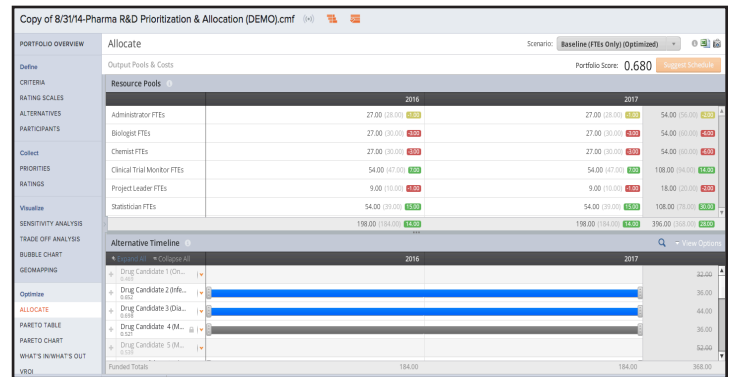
Copy of 8/31/14-Pharma R&D Prioritization & Allocation (DEMO).cmf

PORTFOLIO OVERVIEW

Define
CRITERIA
RATING SCALES
ALTERNATIVES
PARTICIPANTS

Collect
PRIORITIES
RATINGS

Visualize
SENSITIVITY ANALYSIS
TRADE OFF ANALYSIS
BUBBLE CHART
GEOMAPPING

Optimize
ALLOCATE
PARETO TABLE
PARETO CHART
WHAT'S IN/WHAT'S OUT
VROI

Allocate
Scenario: Baseline (FTEs Only) (Optimized)
Output Pools & Costs
Portfolio Score: 0.680
Suggest Schedule

Resource Pools

| | 2016 | 2017 | |
|---|---|---|---|
| Administrator FTEs | 27.00 (28.00) -1.00 | 27.00 (28.00) -1.00 | 54.00 (56.00) -2.00 |
| Biologist FTEs | 27.00 (30.00) -3.00 | 27.00 (30.00) -3.00 | 54.00 (60.00) -6.00 |
| Chemist FTEs | 27.00 (30.00) -3.00 | 27.00 (30.00) -3.00 | 54.00 (60.00) -6.00 |
| Clinical Trial Monitor FTEs | 54.00 (47.00) 7.00 | 54.00 (47.00) 7.00 | 108.00 (94.00) 14.00 |
| Project Leader FTEs | 9.00 (10.00) -1.00 | 9.00 (10.00) -1.00 | 18.00 (20.00) -2.00 |
| Statistician FTEs | 54.00 (39.00) 15.00 | 54.00 (39.00) 15.00 | 108.00 (78.00) 30.00 |
| | 198.00 (184.00) 14.00 | 198.00 (184.00) 14.00 | 396.00 (368.00) 28.00 |

Alternative Timeline
View Options
Expand All  Collapse All

| | 2016 | 2017 | |
|---|---|---|---|
| Drug Candidate 1 (On... 0.497 | | | 32.00 |
| Drug Candidate 2 (Infe... 0.652 | | | 36.00 |
| Drug Candidate 3 (Dia... 0.698 | | | 44.00 |
| Drug Candidate 4 (M... 0.527 | | | 36.00 |
| Drug Candidate 5 (M... 0.535 | | | 52.00 |
| Funded Totals | 184.00 | 184.00 | 368.00 |